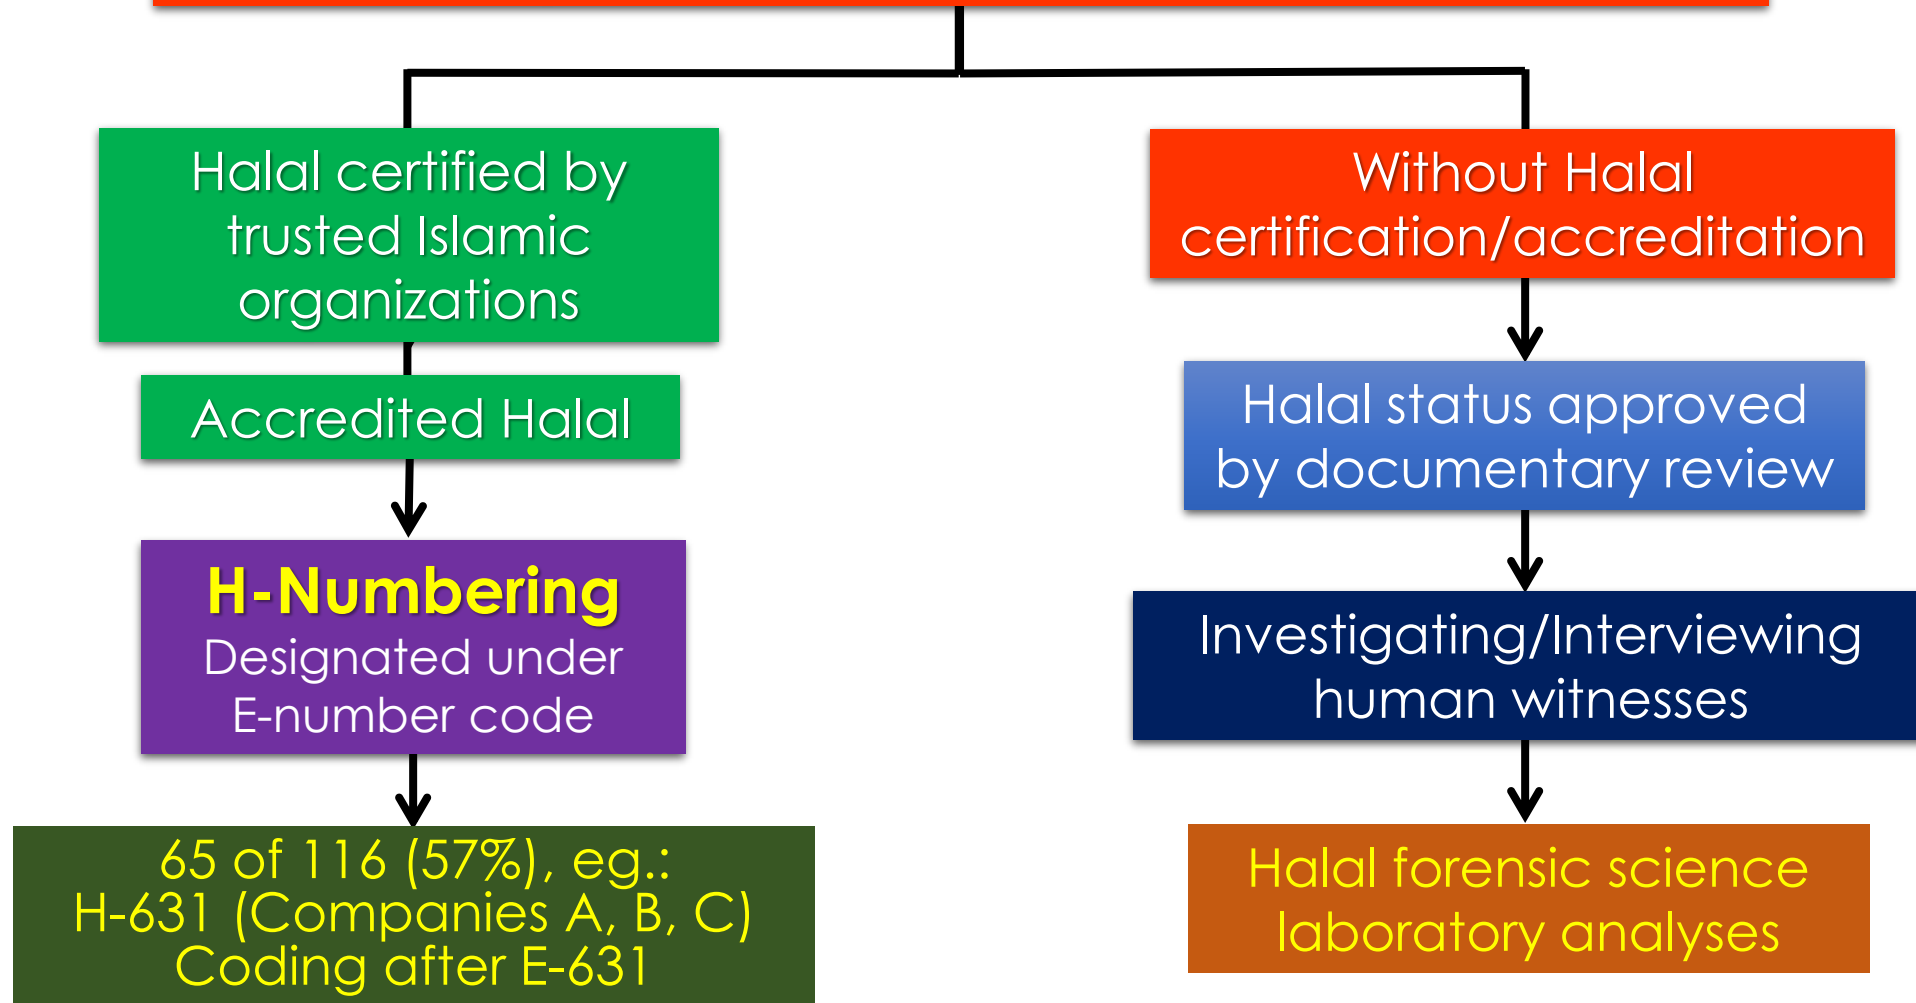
Halal certified by trusted Islamic organizations

Accredited Halal

H-Numbering
Designated under E-number code

65 of 116 (57%), eg.:
H-631 (Companies A, B, C)
Coding after E-631

Without Halal certification/accreditation

Halal status approved by documentary review

Investigating/Interviewing human witnesses

Halal forensic science laboratory analyses